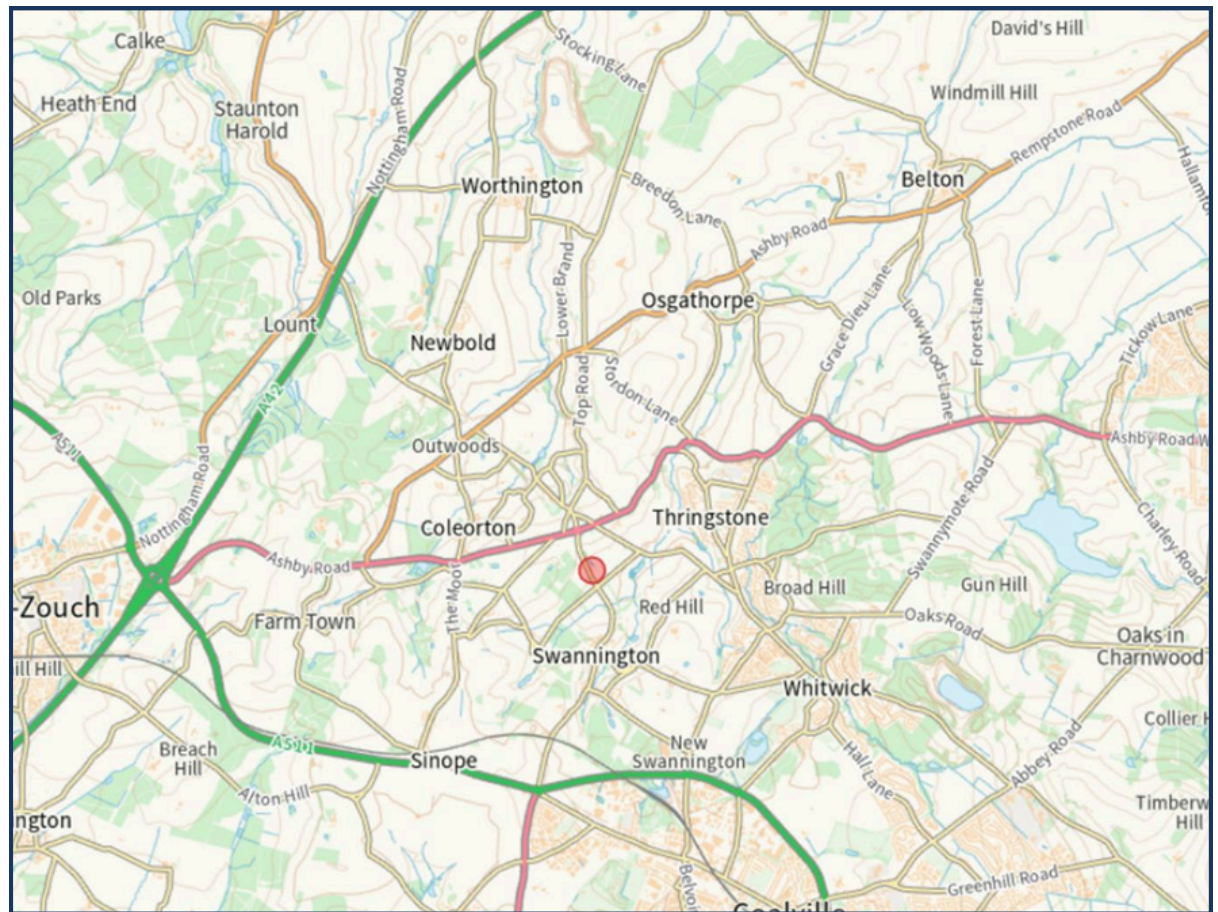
Calke
Stocking Lane
David's Hill
Heath End
Staunton Harold
Nottingham Road
Windmill Hill
Rempstone Road
Hallamfo
Worthington
Breedon Lane
Belton
Ashby Road
Old Parks
Lower Brand
Osgathorpe
Grace Dieu Lane
Low Woods Lane
Forest Lane
Lount
Tickow Lane
Newbold
Stordon Lane
Top Road
A42
A511
Outwoods
Ashby Road W
Nottingham Road
Swannymote Road
Thringstone
Coleorton
Charley Road
Ashby Road
Broad Hill
Gun Hill
-Zouch
The Moor
Red Hill
Farm Town
Oaks Road
Oaks in Charnwood
Swannington
ill Hill
Whitwick
Collier H
Abbey Road
Breach Hill
A511
New Swannington
Hall Lane
Sinope
Alton Hill
Timberw Hill
ngton
Belvoir
Greenhill Road
Coalville